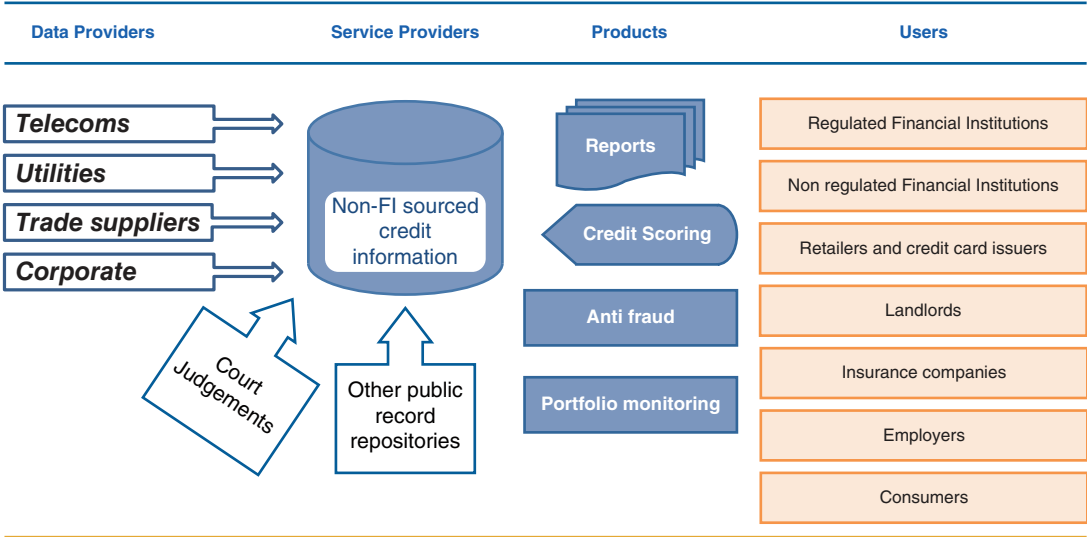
Data Providers

Service Providers

Products

Users

Telecoms

Utilities

Trade suppliers

Corporate

Non-FI sourced credit information

Court Judgements

Other public record repositories

Reports

Credit Scoring

Anti fraud

Portfolio monitoring

Regulated Financial Institutions

Non regulated Financial Institutions

Retailers and credit card issuers

Landlords

Insurance companies

Employers

Consumers